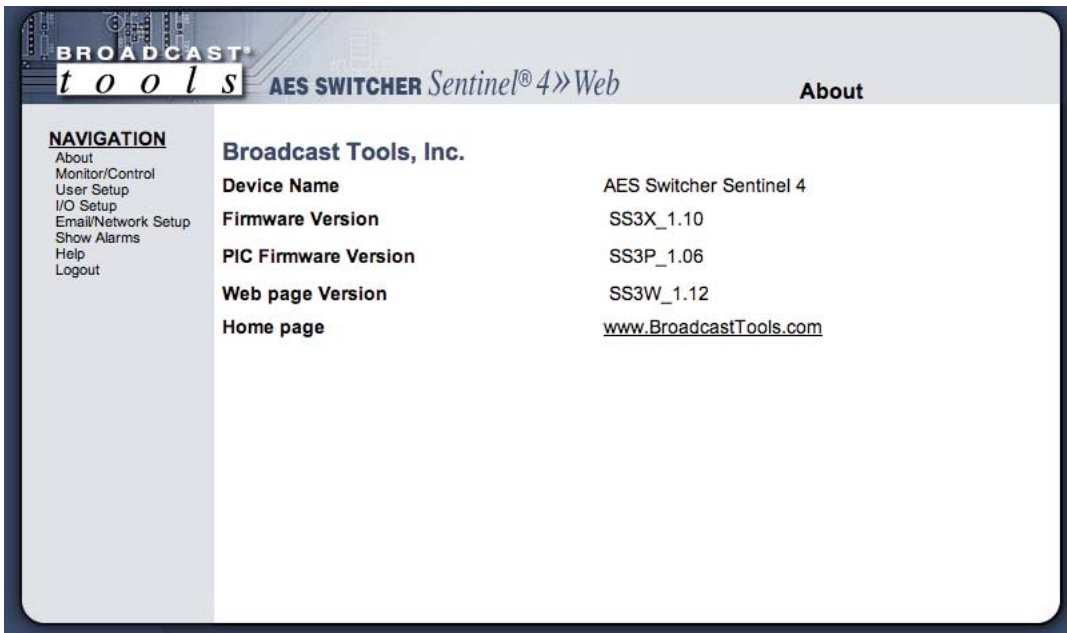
BROADCAST® tools AES SWITCHER Sentinel® 4» Web

About

NAVIGATION
About
Monitor/Control
User Setup
I/O Setup
Email/Network Setup
Show Alarms
Help
Logout

Broadcast Tools, Inc.

| | |
|---|---|
| Device Name | AES Switcher Sentinel 4 |
| Firmware Version | SS3X_1.10 |
| PIC Firmware Version | SS3P_1.06 |
| Web page Version | SS3W_1.12 |
| Home page | www.BroadcastTools.com |